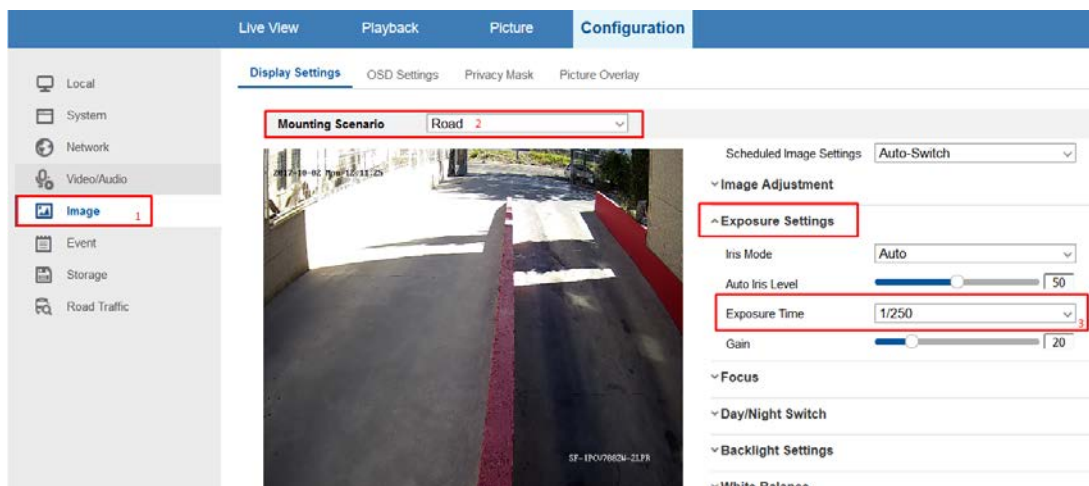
Live View Playback Picture Configuration

Local
System
Network
Video/Audio
Image 1
Event
Storage
Road Traffic

Display Settings OSD Settings Privacy Mask Picture Overlay

Mounting Scenario Road 2

2017-10-02 Mon 12:11:25

SF-IPCV7082M-2LPR

Scheduled Image Settings Auto-Switch
Image Adjustment
Exposure Settings
Iris Mode Auto
Auto Iris Level 50
Exposure Time 1/250 3
Gain 20
Focus
Day/Night Switch
Backlight Settings
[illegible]